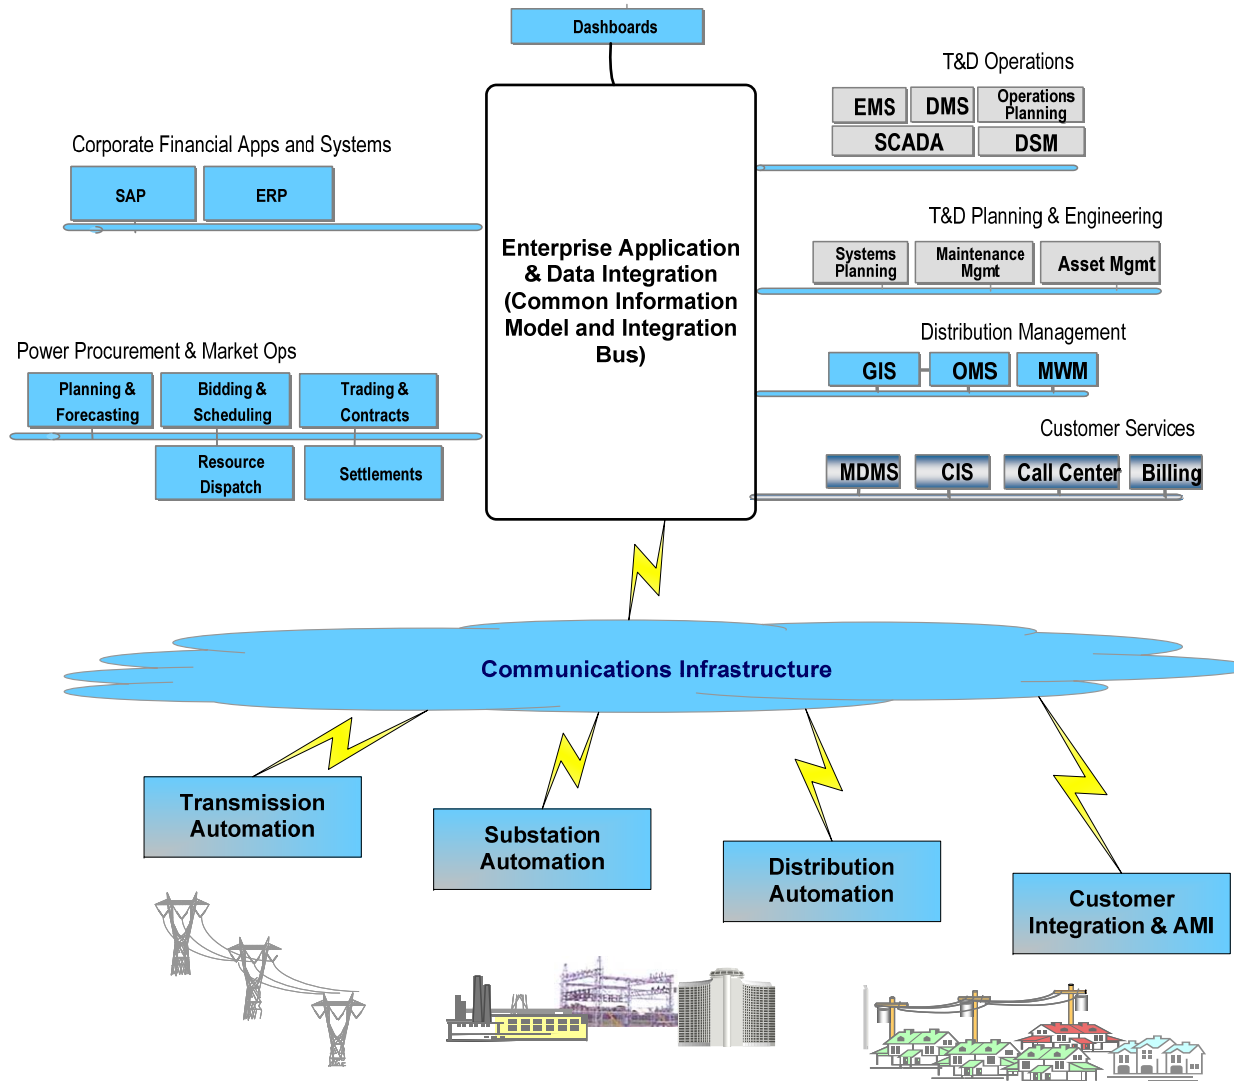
Dashboards

T&D Operations

EMS DMS Operations Planning

SCADA DSM

Corporate Financial Apps and Systems

SAP ERP

Enterprise Application & Data Integration (Common Information Model and Integration Bus)

T&D Planning & Engineering

Systems Planning Maintenance Mgmt Asset Mgmt

Distribution Management

GIS OMS MWM

Power Procurement & Market Ops

Planning & Forecasting Bidding & Scheduling Trading & Contracts

Resource Dispatch Settlements

Customer Services

MDMS CIS Call Center Billing

Communications Infrastructure

Transmission Automation

Substation Automation

Distribution Automation

Customer Integration & AMI